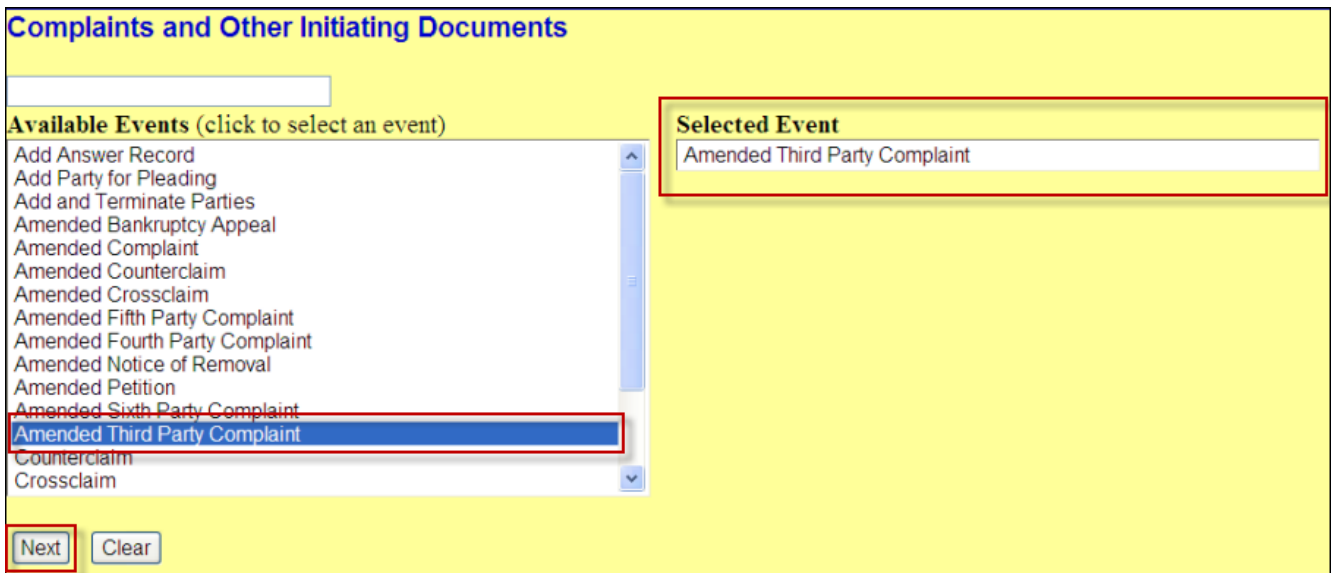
Complaints and Other Initiating Documents

Available Events (click to select an event)

Add Answer Record
Add Party for Pleading
Add and Terminate Parties
Amended Bankruptcy Appeal
Amended Complaint
Amended Counterclaim
Amended Crossclaim
Amended Fifth Party Complaint
Amended Fourth Party Complaint
Amended Notice of Removal
Amended Petition
Amended Sixth Party Complaint
Amended Third Party Complaint
Counterclaim
Crossclaim

Selected Event
Amended Third Party Complaint

Next
Clear